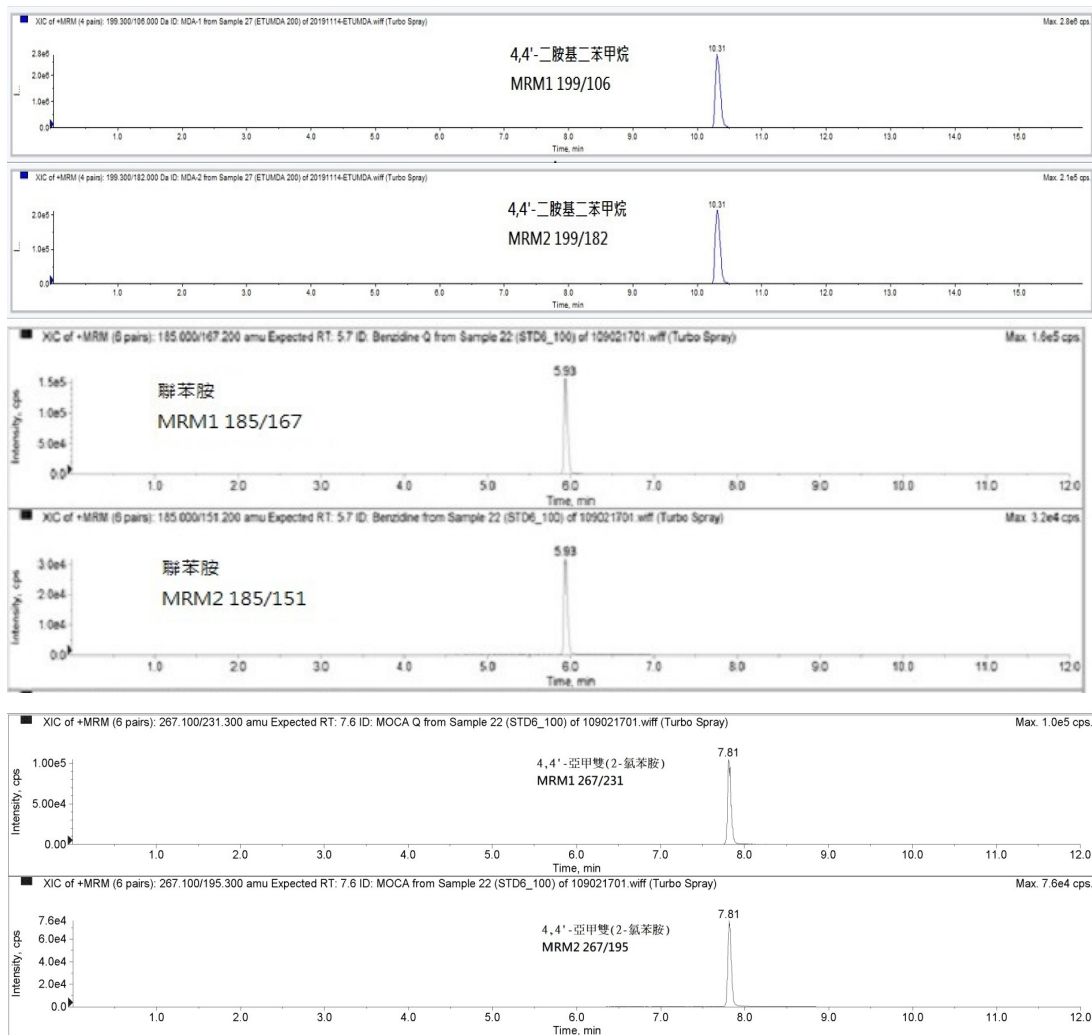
XIC of +MRM (4 pairs): 199.300/106.000 Da ID: MDA-1 from Sample 27 (ETUMDA 200) of 20191114-ETUMDA.wiff (Turbo Spray)

Max. 2.8e6 cps

4,4'-二胺基二苯甲烷
MRM1 199/106

10.31

2.8e6
2.0e6
1.0e6
0.0

1.0 2.0 3.0 4.0 5.0 6.0 7.0 8.0 9.0 10.0 11.0 12.0 13.0 14.0 15.0
Time, min

XIC of +MRM (4 pairs): 199.300/182.000 Da ID: MDA-2 from Sample 27 (ETUMDA 200) of 20191114-ETUMDA.wiff (Turbo Spray)

Max. 2.1e5 cps

4,4'-二胺基二苯甲烷
MRM2 199/182

10.31

2.0e5
1.0e5
0.0

1.0 2.0 3.0 4.0 5.0 6.0 7.0 8.0 9.0 10.0 11.0 12.0 13.0 14.0 15.0
Time, min

XIC of +MRM (6 pairs): 185.000/167.200 amu Expected RT: 5.7 ID: Benzidine Q from Sample 22 (STD6_100) of 109021701.wiff (Turbo Spray)

Max. 1.6e5 cps

聯苯胺
MRM1 185/167

5.93

1.5e5
1.0e5
5.0e4
0.0

Intensity, cps

1.0 2.0 3.0 4.0 5.0 6.0 7.0 8.0 9.0 10.0 11.0 12.0
Time, min

XIC of +MRM (6 pairs): 185.000/151.200 amu Expected RT: 5.7 ID: Benzidine from Sample 22 (STD6_100) of 109021701.wiff (Turbo Spray)

Max. 3.2e4 cps

聯苯胺
MRM2 185/151

5.93

3.0e4
2.0e4
1.0e4
0.0

Intensity, cps

1.0 2.0 3.0 4.0 5.0 6.0 7.0 8.0 9.0 10.0 11.0 12.0
Time, min

XIC of +MRM (6 pairs): 267.100/231.300 amu Expected RT: 7.6 ID: MOCA Q from Sample 22 (STD6_100) of 109021701.wiff (Turbo Spray)

Max. 1.0e5 cps.

4,4'-亞甲雙(2-氯苯胺)
MRM1 267/231

7.81

1.00e5
5.00e4
0.00

Intensity, cps

1.0 2.0 3.0 4.0 5.0 6.0 7.0 8.0 9.0 10.0 11.0 12.0
Time, min

XIC of +MRM (6 pairs): 267.100/195.300 amu Expected RT: 7.6 ID: MOCA from Sample 22 (STD6_100) of 109021701.wiff (Turbo Spray)

Max. 7.6e4 cps.

4,4'-亞甲雙(2-氯苯胺)
MRM2 267/195

7.81

7.6e4
6.0e4
4.0e4
2.0e4
0.0

Intensity, cps

1.0 2.0 3.0 4.0 5.0 6.0 7.0 8.0 9.0 10.0 11.0 12.0
Time, min